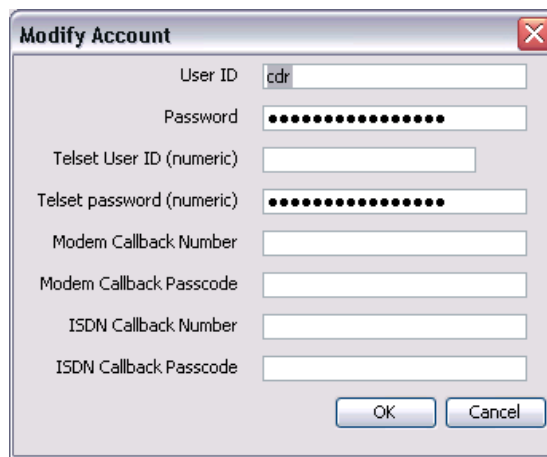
Modify Account

User ID cdr

Password ●●●●●●●●●●●●●●●●

Telset User ID (numeric)

Telset password (numeric) ●●●●●●●●●●●●●●●●

Modem Callback Number

Modem Callback Passcode

ISDN Callback Number

ISDN Callback Passcode

OK Cancel